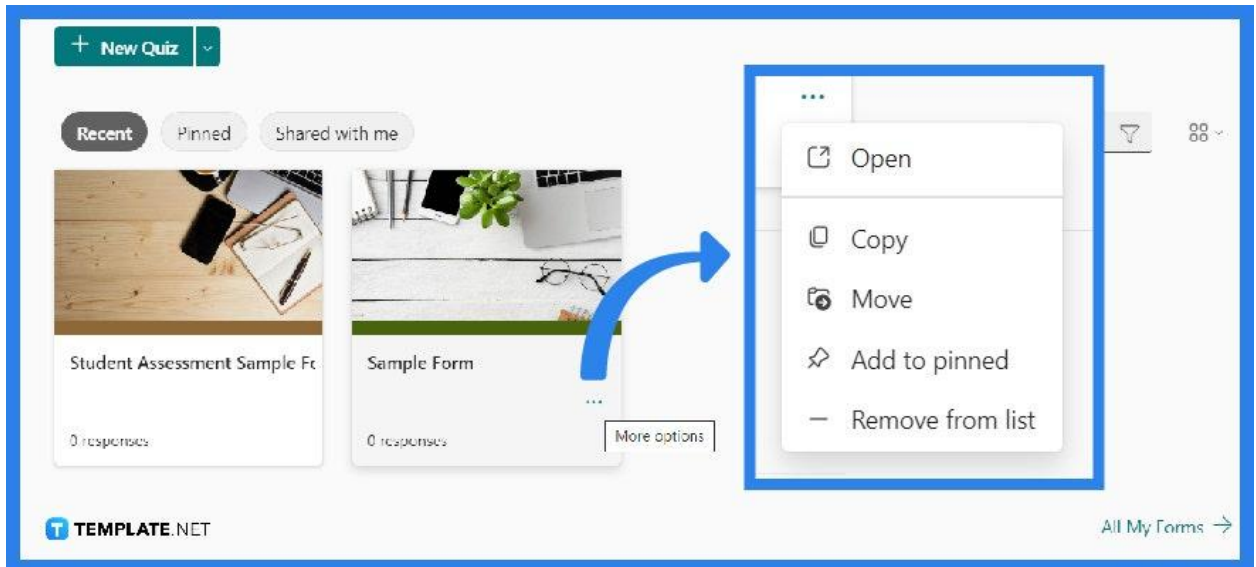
+ New Quiz

Recent Pinned Shared with me

Student Assessment Sample Fc

0 responses

Sample Form

0 responses

More options

Open

Copy

Move

Add to pinned

Remove from list

TEMPLATE.NET

All My Forms →